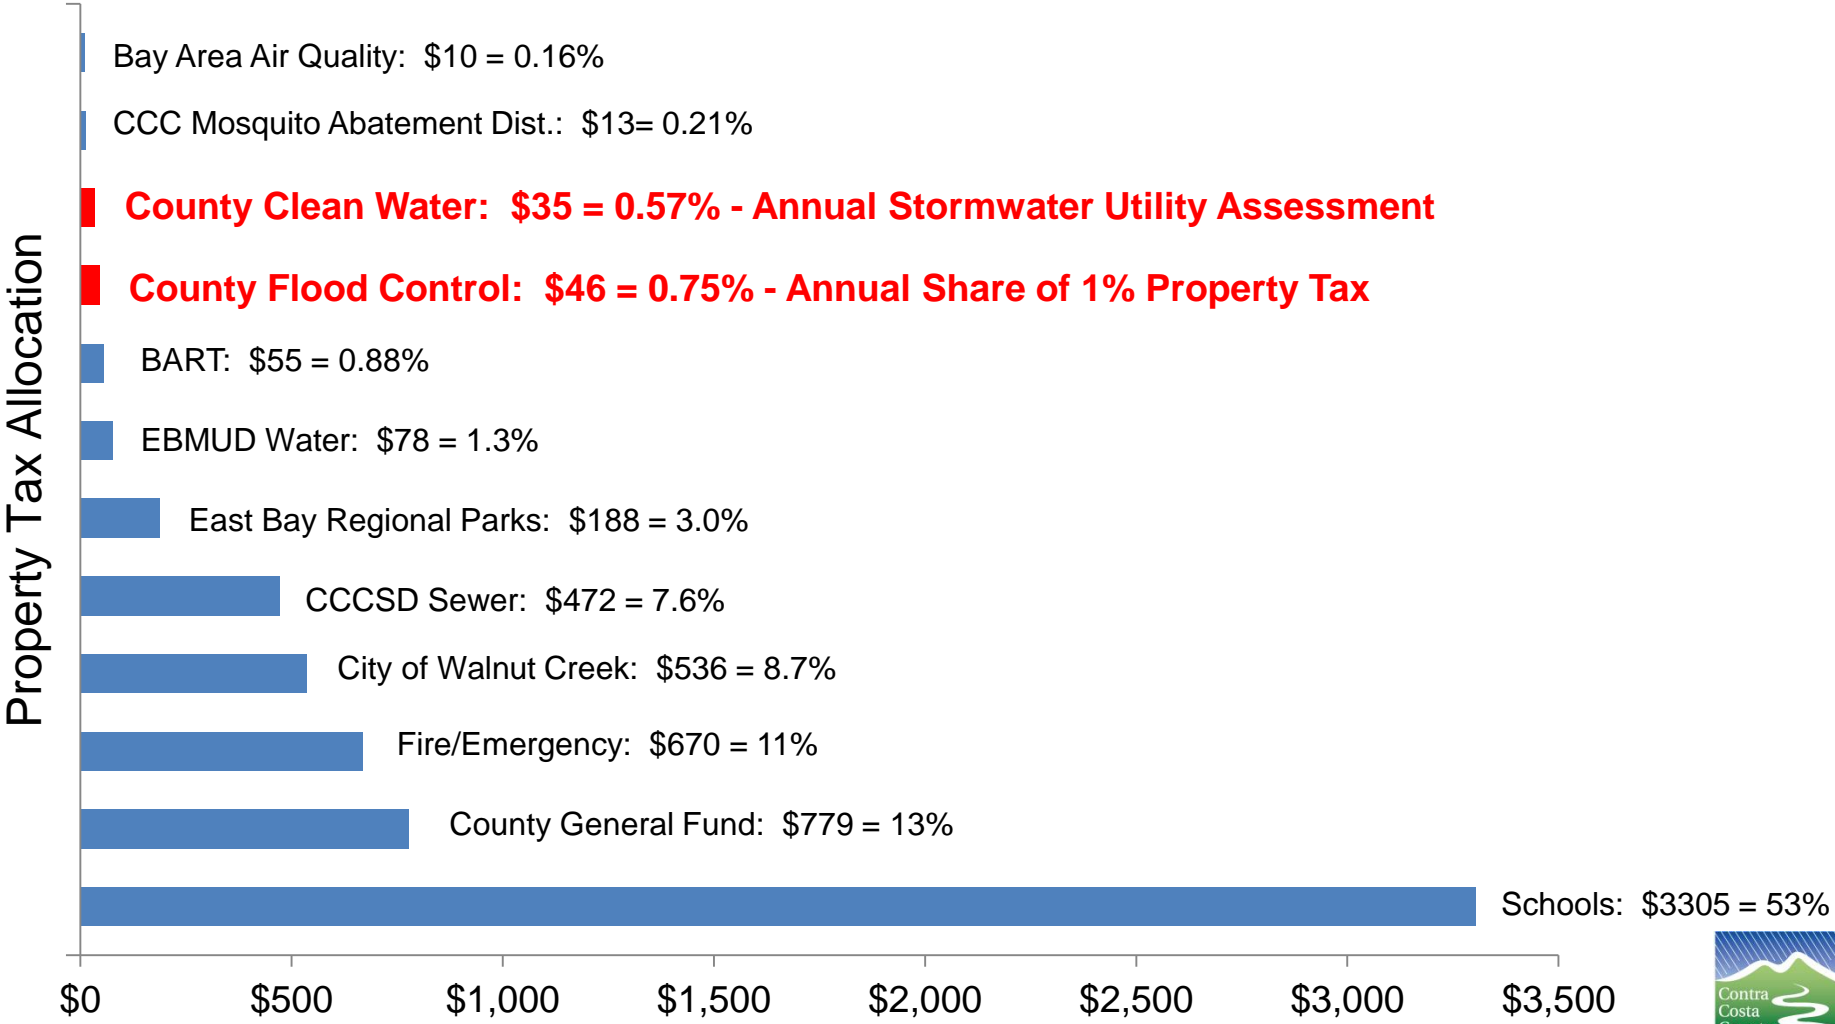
Property Tax Allocation

Bay Area Air Quality: $10 = 0.16%

CCC Mosquito Abatement Dist.: $13= 0.21%

County Clean Water: $35 = 0.57% - Annual Stormwater Utility Assessment

County Flood Control: $46 = 0.75% - Annual Share of 1% Property Tax

BART: $55 = 0.88%

EBMUD Water: $78 = 1.3%

East Bay Regional Parks: $188 = 3.0%

CCCSD Sewer: $472 = 7.6%

City of Walnut Creek: $536 = 8.7%

Fire/Emergency: $670 = 11%

County General Fund: $779 = 13%

Schools: $3305 = 53%

$0 $500 $1,000 $1,500 $2,000 $2,500 $3,000 $3,500

Contra Costa